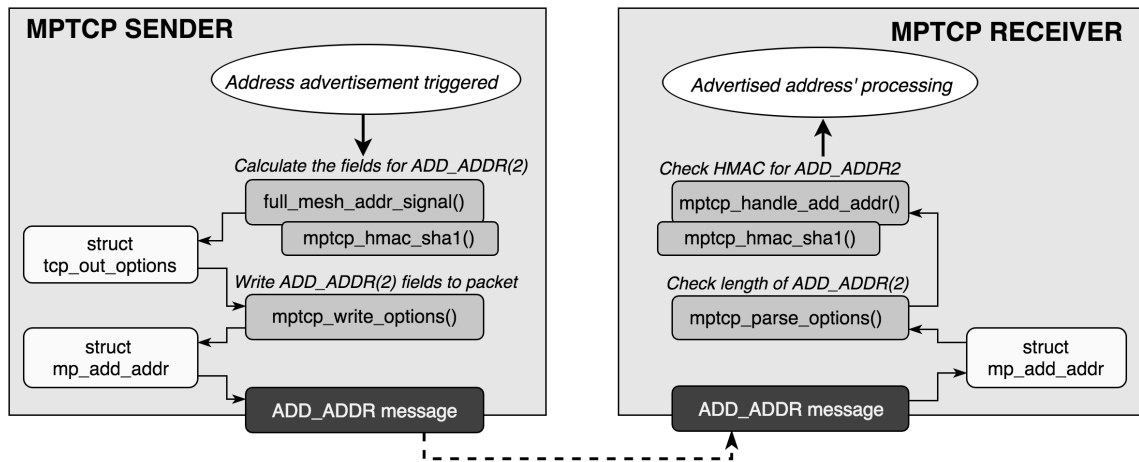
MPTCP SENDER

Address advertisement triggered

Calculate the fields for ADD_ADDR(2)

full_mesh_addr_signal()

mptcp_hmac_sha1()

struct
tcp_out_options

Write ADD_ADDR(2) fields to packet

mptcp_write_options()

struct
mp_add_addr

ADD_ADDR message

MPTCP RECEIVER

Advertised address' processing

Check HMAC for ADD_ADDR2

mptcp_handle_add_addr()

mptcp_hmac_sha1()

Check length of ADD_ADDR(2)

mptcp_parse_options()

struct
mp_add_addr

ADD_ADDR message